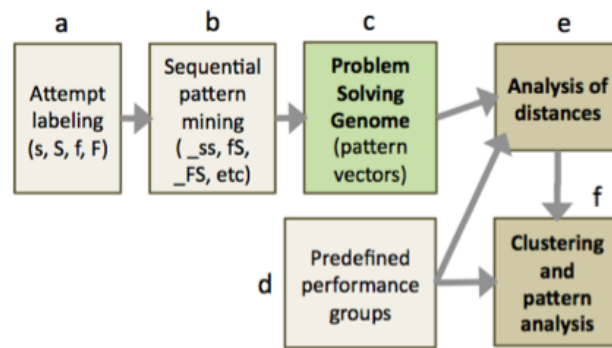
a

Attempt labeling (s, S, f, F)

b

Sequential pattern mining ( _ss, fS, _FS, etc)

c

Problem Solving Genome (pattern vectors)

e

Analysis of distances

d

Predefined performance groups

f

Clustering and pattern analysis